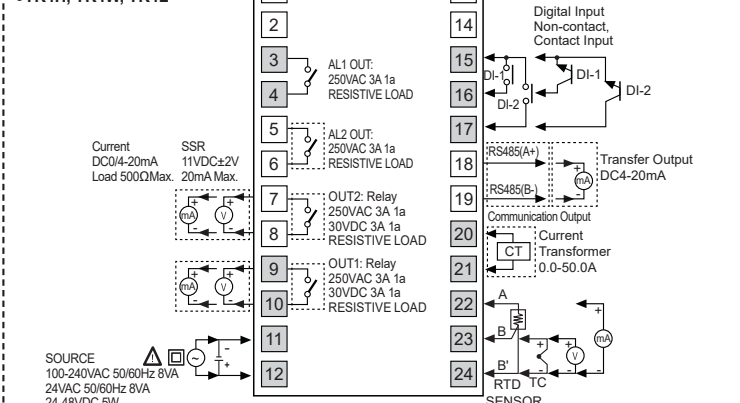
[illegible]
2
14
Digital Input Non-contact, Contact Input
3
AL1 OUT: 250VAC 3A 1a RESISTIVE LOAD
15
DI-1
DI-1
4
16
DI-2
DI-2
5
AL2 OUT: 250VAC 3A 1a RESISTIVE LOAD
17
Current DC0/4-20mA Load 500ΩMax.
SSR 11VDC±2V 20mA Max.
6
18
RS485(A+)
Transfer Output DC4-20mA
+
mA
-
RS485(B-)
+
mA
-
+
V
-
7
OUT2: Relay 250VAC 3A 1a 30VDC 3A 1a RESISTIVE LOAD
19
8
Communication Output
20
CT
Current Transformer 0.0-50.0A
+
mA
-
+
V
-
9
OUT1: Relay 250VAC 3A 1a 30VDC 3A 1a RESISTIVE LOAD
21
10
22
A
+
mA
-
11
B
23
+
V
-
SOURCE 100-240VAC 50/60Hz 8VA 24VAC 50/60Hz 8VA 24-48VDC 5W
-
+
12
24
B'
RTD
TC
SENSOR